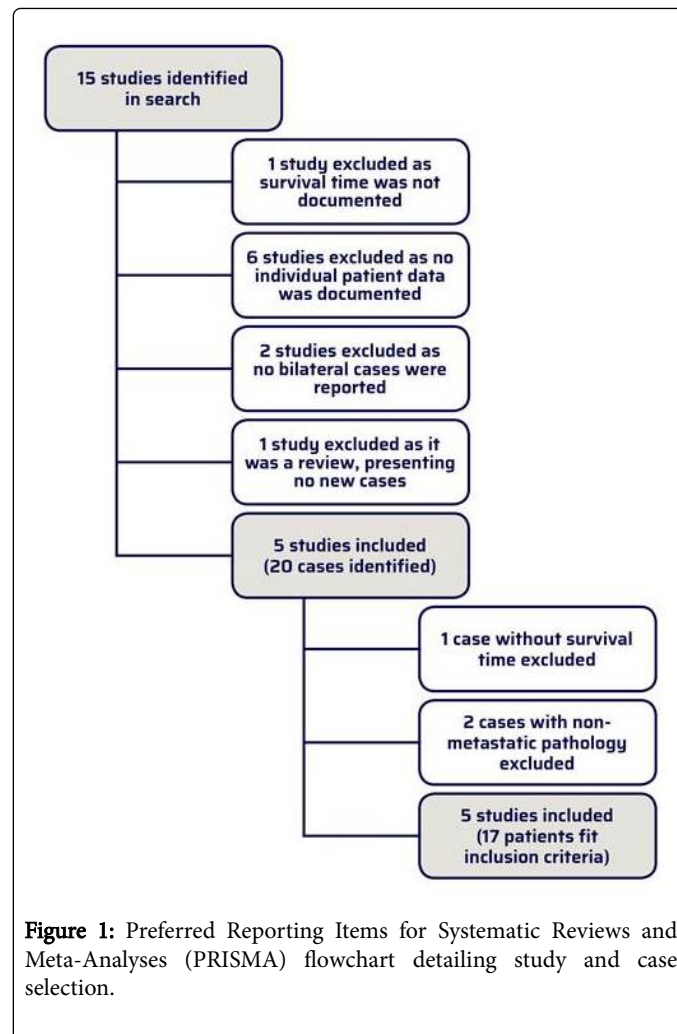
15 studies identified in search

1 study excluded as survival time was not documented

6 studies excluded as no individual patient data was documented

2 studies excluded as no bilateral cases were reported

1 study excluded as it was a review, presenting no new cases

5 studies included (20 cases identified)

1 case without survival time excluded

2 cases with non-metastatic pathology excluded

5 studies included (17 patients fit inclusion criteria)

Figure 1: Preferred Reporting Items for Systematic Reviews and Meta-Analyses (PRISMA) flowchart detailing study and case selection.